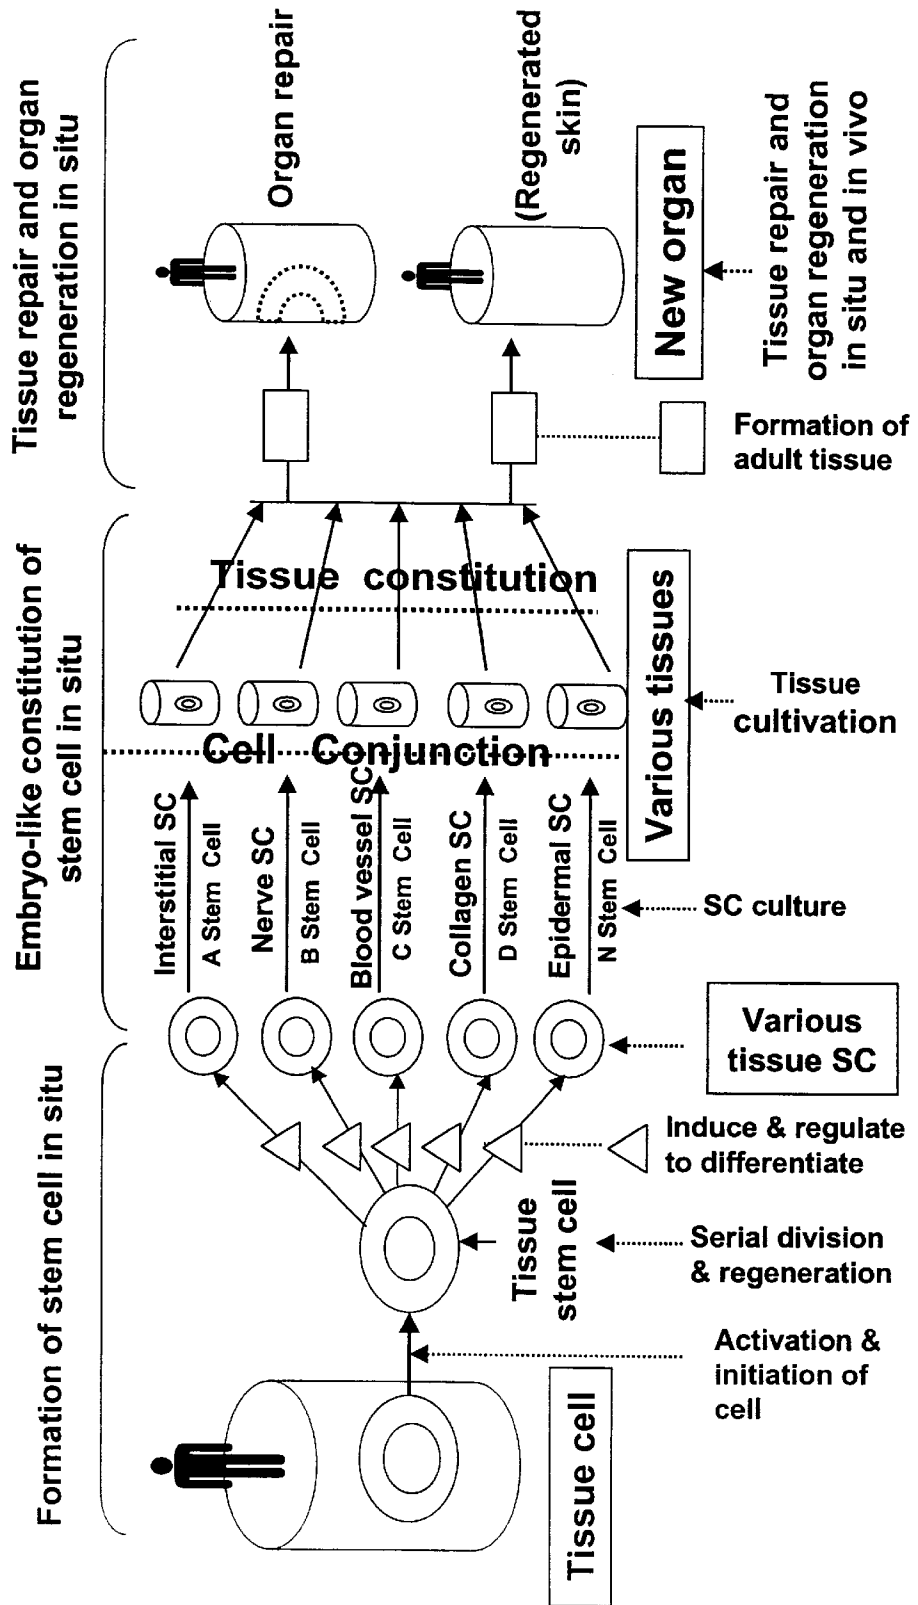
Tissue repair and organ regeneration in situ

Organ repair

(Regenerated skin)

New organ

Tissue repair and organ regeneration in situ and in vivo

Formation of adult tissue

Embryo-like constitution of stem cell in situ

Tissue constitution

Various tissues

Tissue cultivation

Cell Conjunction

Interstitial SC
A Stem Cell

Nerve SC
B Stem Cell

Blood vessel SC
C Stem Cell

Collagen SC
D Stem Cell

Epidermal SC
N Stem Cell

SC culture

Various tissue SC

Formation of stem cell in situ

Induce & regulate to differentiate

Tissue stem cell

Serial division & regeneration

Activation & initiation of cell

Tissue cell